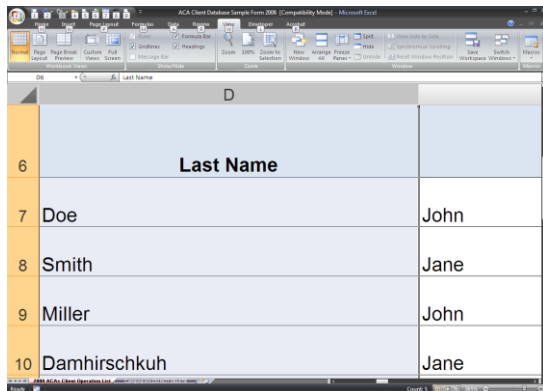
ACA Client Database Sample Form 2006 [Compatibility Mode] - Microsoft Excel

Home Insert Page Layout Formulas Data Review View Developer Acrobat

Normal Page Layout Page Break Preview Custom Views Full Screen
Workbook Views

Ruler Gridlines Message Bar Formula Bar Headings
Show/Hide

Zoom 100% Zoom to Selection
Zoom

New Window Arrange All Freeze Panes Split Hide Unhide View Side by Side Synchronous Scrolling Reset Window Position Save Workspace Switch Windows
Window

Macros
Macros

D6 $f_x$ Last Name

| | D | |
|---|---|---|
| 6 | Last Name | |
| 7 | Doe | John |
| 8 | Smith | Jane |
| 9 | Miller | John |
| 10 | Damhirschkuh | Jane |

2006 ACA Client Operation List

Ready Count: 5